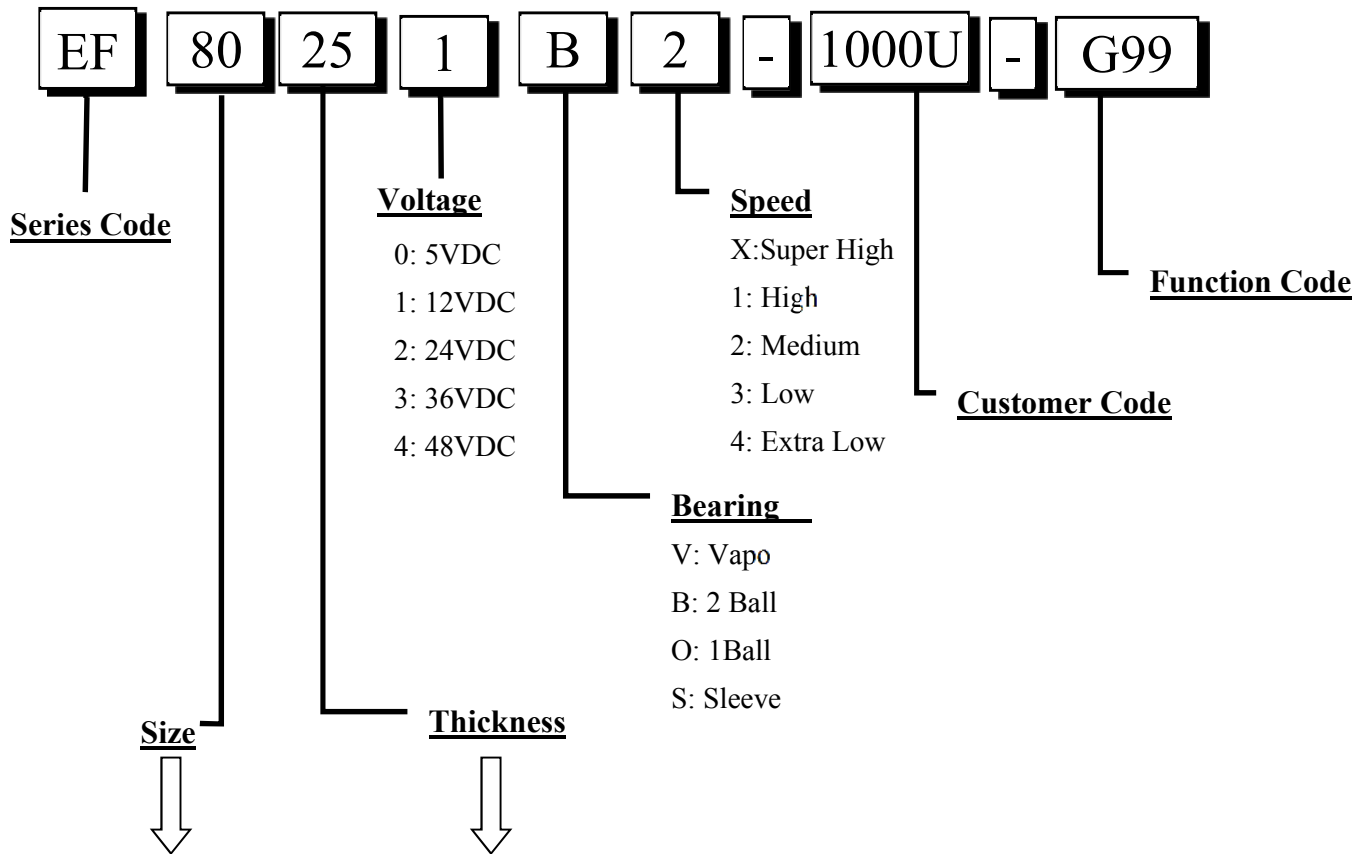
EF 80 25 1 B 2 - 1000U - G99

Series Code

Voltage
0: 5VDC
1: 12VDC
2: 24VDC
3: 36VDC
4: 48VDC

Speed
X:Super High
1: High
2: Medium
3: Low
4: Extra Low

Function Code

Customer Code

Bearing
V: Vapo
B: 2 Ball
O: 1Ball
S: Sleeve

Size

Thickness